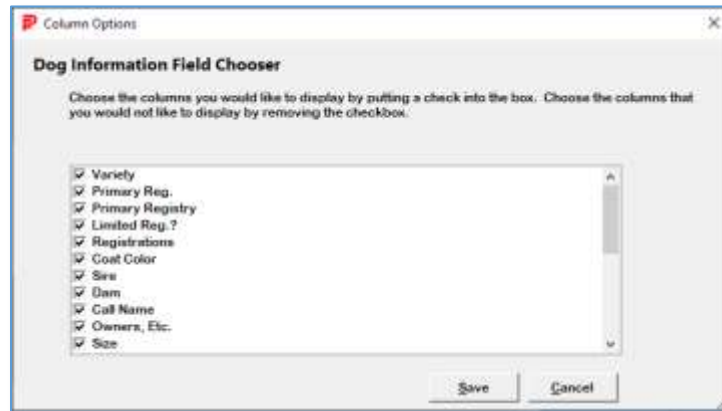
Column Options

Dog Information Field Chooser

Choose the columns you would like to display by putting a check into the box. Choose the columns that you would not like to display by removing the checkbox.

☑ Variety
☑ Primary Reg.
☑ Primary Registry
☑ Limited Reg.?
☑ Registrations
☑ Coat Color
☑ Sire
☑ Dam
☑ Call Name
☑ Owners, Etc.
☑ Size

Save
Cancel